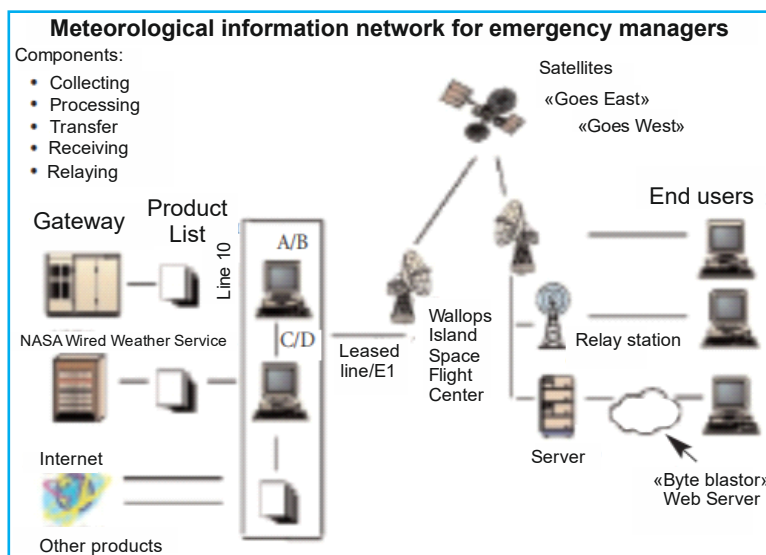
Meteorological information network for emergency managers

Components:

- Collecting
- Processing
- Transfer
- Receiving
- Relaying

Satellites

«Goes East»

«Goes West»

Gateway

Product List

Line 10

A/B

End users

NASA Wired Weather Service

C/D

Leased line/E1

Wallops Island Space Flight Center

Relay station

Internet

Server

«Byte blastor» Web Server

Other products